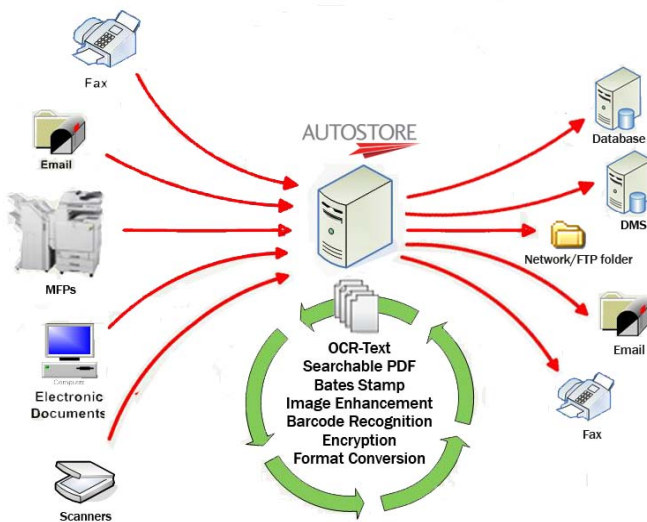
Fax

Email

MFPs

Computer

Electronic Documents

Scanners

AUTOSTORE

OCR-Text
Searchable PDF
Bates Stamp
Image Enhancement
Barcode Recognition
Encryption
Format Conversion

Database

DMS

Network/FTP folder

Email

Fax